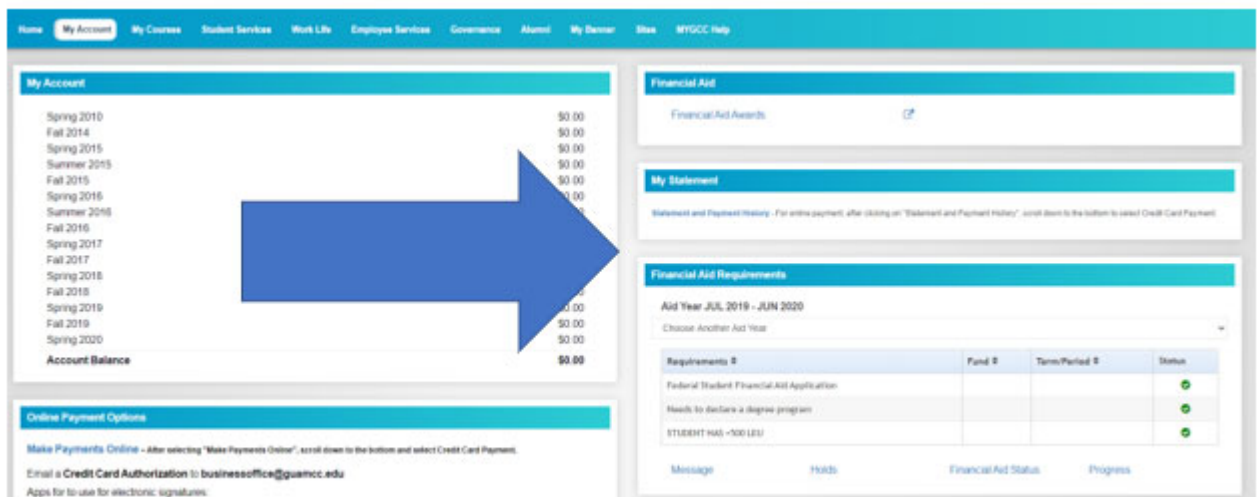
Home My Account My Courses Student Services Work Life Employee Services Governance Alumni My Banner Sites MYGCC Help

My Account

| | |
|---|---|
| Spring 2010 | \$0.00 |
| Fall 2014 | \$0.00 |
| Spring 2015 | \$0.00 |
| Summer 2015 | \$0.00 |
| Fall 2015 | \$0.00 |
| Spring 2016 | \$0.00 |
| Summer 2016 | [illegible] |
| Fall 2016 | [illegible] |
| Spring 2017 | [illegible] |
| Fall 2017 | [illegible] |
| Spring 2018 | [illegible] |
| Fall 2018 | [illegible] |
| Spring 2019 | \$0.00 |
| Fall 2019 | \$0.00 |
| Spring 2020 | \$0.00 |
| Account Balance | \$0.00 |

Online Payment Options

Make Payments Online - After selecting "Make Payments Online", scroll down to the bottom and select Credit Card Payment.

Email a Credit Card Authorization to businessoffice@guamcc.edu

Apps for to use for electronic signatures:

Financial Aid

Financial Aid Awards

My Statement

Statement and Payment History - For online payment, after clicking on "Statement and Payment History", scroll down to the bottom to select Credit Card Payment.

Financial Aid Requirements

Aid Year JUL 2019 - JUN 2020

Choose Another Aid Year

| Requirements | Fund | Term/Period | Status |
|---|---|---|---|
| Federal Student Financial Aid Application | | | |
| Needs to declare a degree program | | | |
| STUDENT HAS <500 LEU | | | |

Message Holds Financial Aid Status Progress